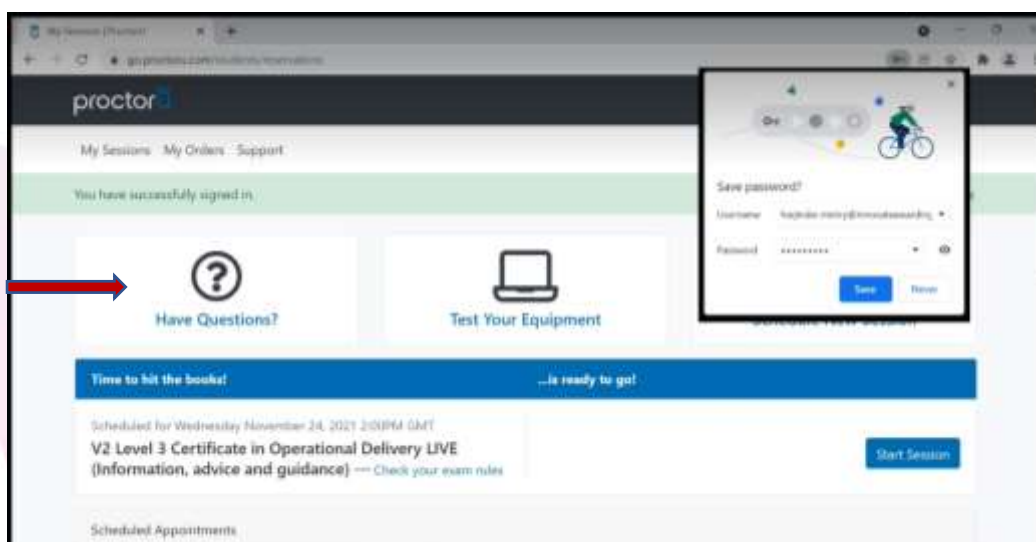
My Sessions (Proctor)

go.proctoru.com/students/reservations

proctor

My Sessions My Orders Support

You have successfully signed in.

Have Questions?

Test Your Equipment

Schedule New Session

Save password?

Username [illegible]

Password ••••••••••

Save

Never

Time to hit the books!

...is ready to go!

Scheduled for Wednesday November 24, 2021 2:00PM GMT

V2 Level 3 Certificate in Operational Delivery LIVE (Information, advice and guidance) — Check your exam rules

Start Session

Scheduled Appointments